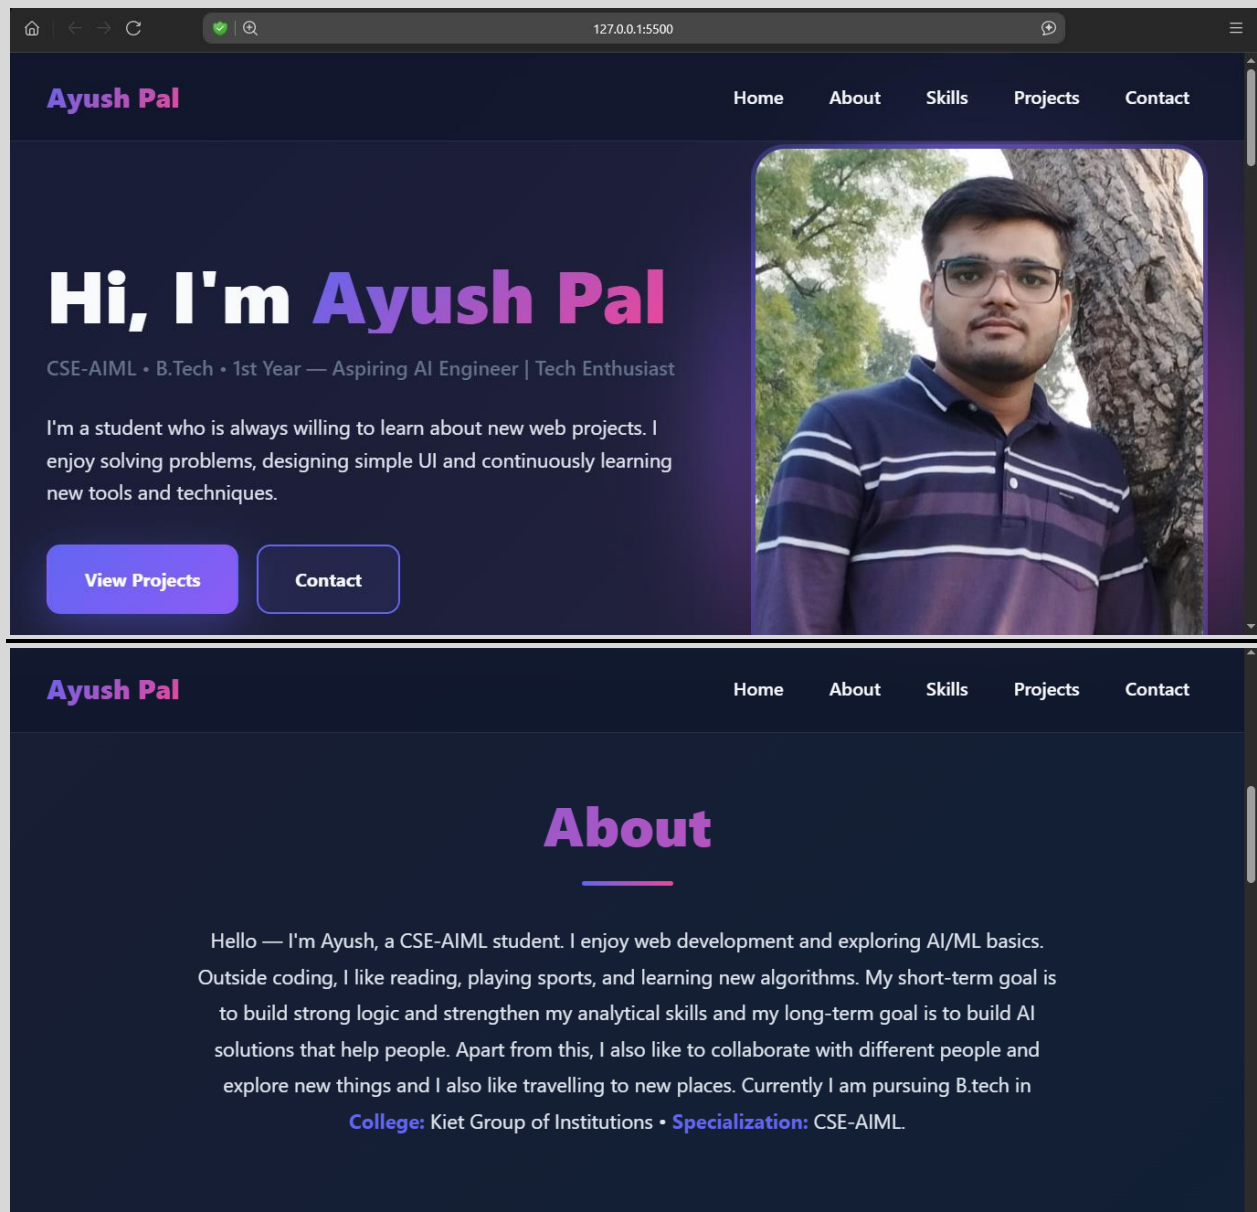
127.0.0.1:5500

Ayush Pal

Home About Skills Projects Contact

Hi, I'm Ayush Pal

CSE-AIML • B.Tech • 1st Year — Aspiring AI Engineer | Tech Enthusiast

I'm a student who is always willing to learn about new web projects. I enjoy solving problems, designing simple UI and continuously learning new tools and techniques.

View Projects Contact

Ayush Pal

Home About Skills Projects Contact

About

Hello — I'm Ayush, a CSE-AIML student. I enjoy web development and exploring AI/ML basics. Outside coding, I like reading, playing sports, and learning new algorithms. My short-term goal is to build strong logic and strengthen my analytical skills and my long-term goal is to build AI solutions that help people. Apart from this, I also like to collaborate with different people and explore new things and I also like travelling to new places. Currently I am pursuing B.tech in

College: Kiet Group of Institutions • Specialization: CSE-AIML.